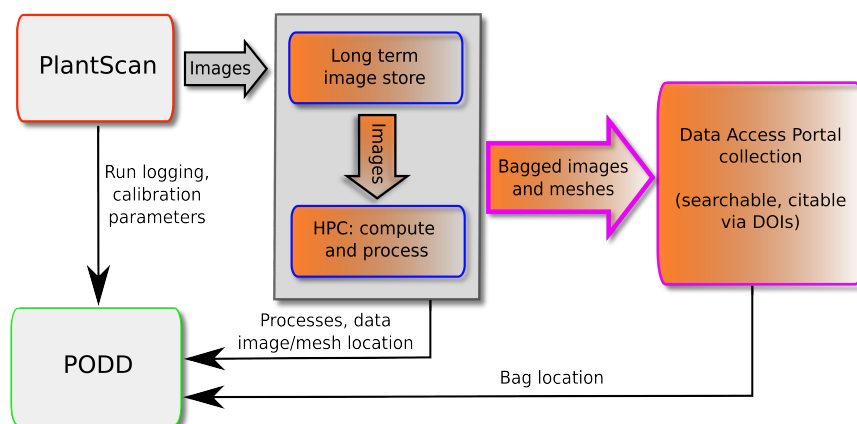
PlantScan

Images

Long term image store

Images

HPC: compute and process

Bagged images and meshes

Data Access Portal collection

(searchable, citable via DOIs)

Run logging, calibration parameters

PODD

Processes, data image/mesh location

Bag location